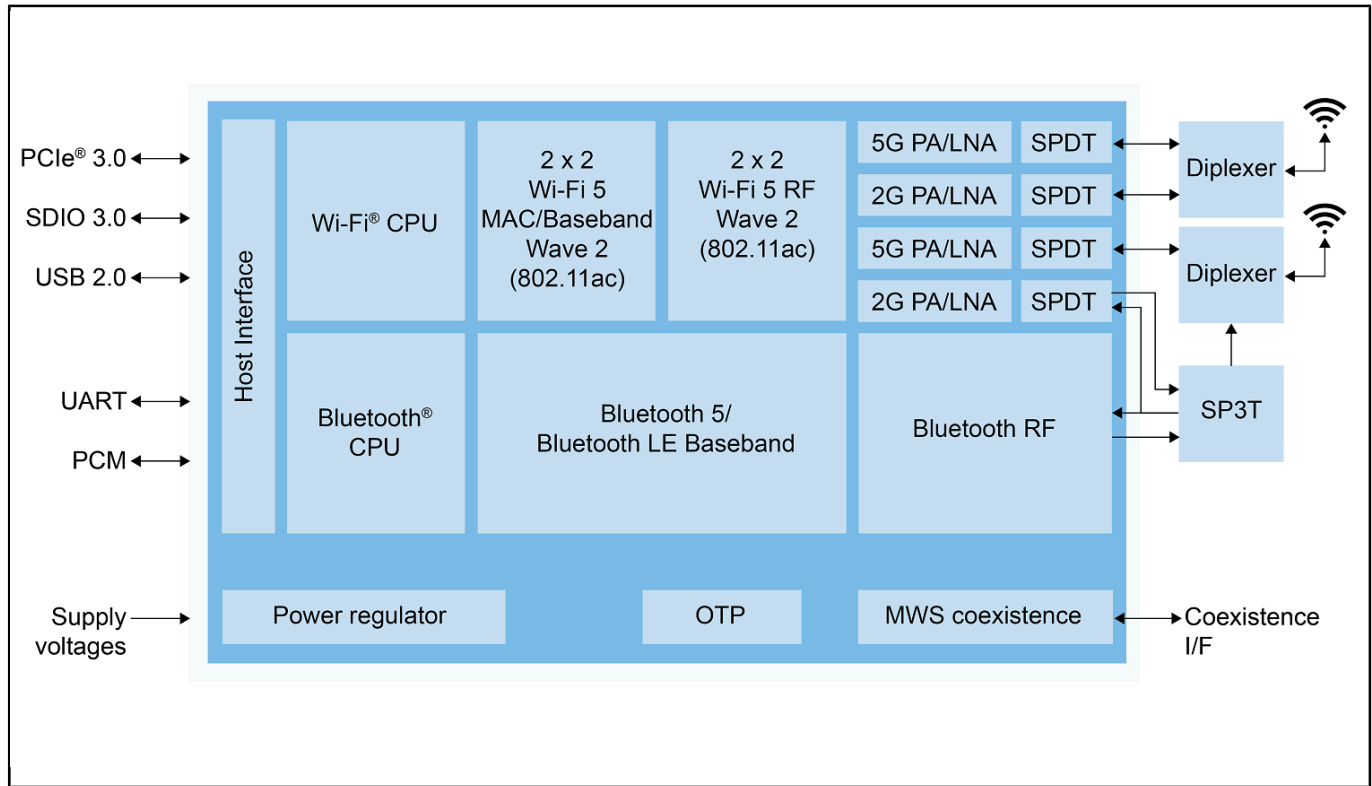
PCIe® 3.0

SDIO 3.0

USB 2.0

UART

PCM

Supply voltages

Host Interface

Wi-Fi® CPU

2 x 2
Wi-Fi 5
MAC/Baseband
Wave 2
(802.11ac)

2 x 2
Wi-Fi 5 RF
Wave 2
(802.11ac)

5G PA/LNA

SPDT

2G PA/LNA

SPDT

5G PA/LNA

SPDT

2G PA/LNA

SPDT

Diplexer

Diplexer

SP3T

Bluetooth® CPU

Bluetooth 5/
Bluetooth LE Baseband

Bluetooth RF

Power regulator

OTP

MWS coexistence

Coexistence I/F